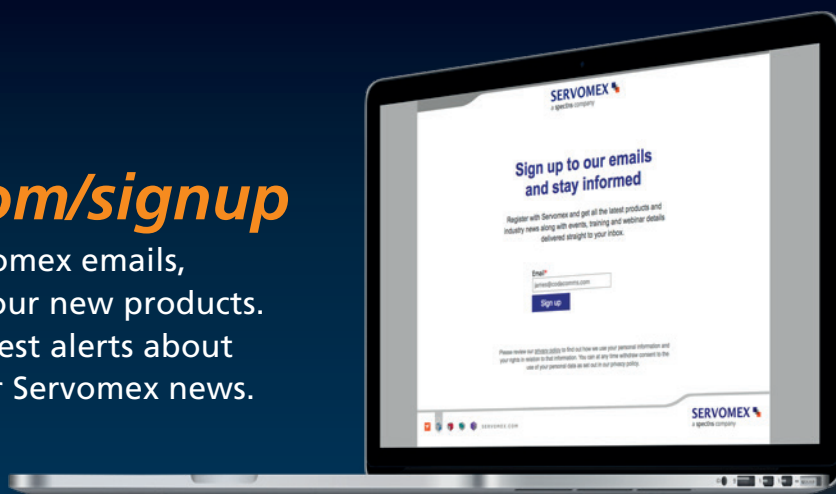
om/signup

omex emails, our new products. est alerts about r Servomex news.

SERVOMEX
a spectris company

Sign up to our emails and stay informed

Register with Servomex and get all the latest products and industry news along with events, training and webinar details delivered straight to your inbox.

Email*
james@codacomms.com

Sign up

Please review our privacy policy to find out how we use your personal information and your rights in relation to that information. You can at any time withdraw consent to the use of your personal data as set out in our privacy policy.

SERVOMEX.COM

SERVOMEX
a spectris company